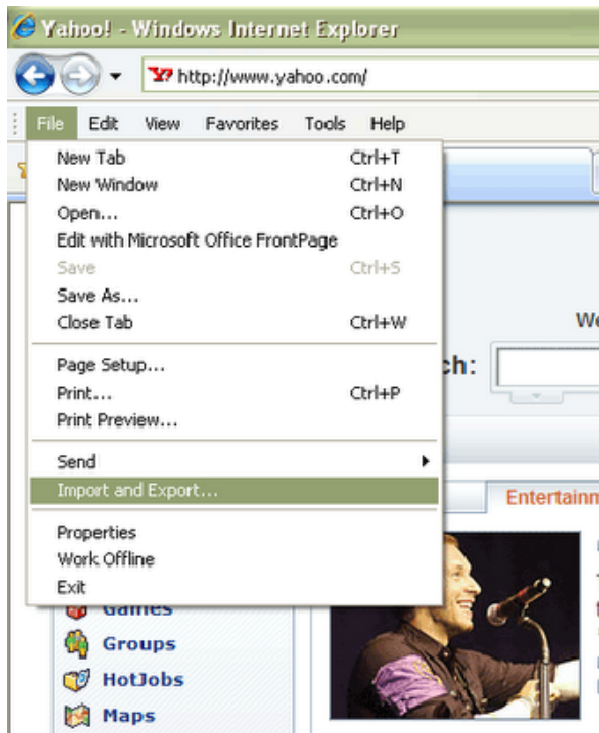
Yahoo! - Windows Internet Explorer

http://www.yahoo.com/

File Edit View Favorites Tools Help

New Tab Ctrl+T
New Window Ctrl+N
Open... Ctrl+O
Edit with Microsoft Office FrontPage
Save Ctrl+S
Save As...
Close Tab Ctrl+W

Page Setup...
Print... Ctrl+P
Print Preview...

Send
Import and Export...

Properties
Work Offline
Exit

We
ch:
Entertainn
Games
Groups
HotJobs
Maps